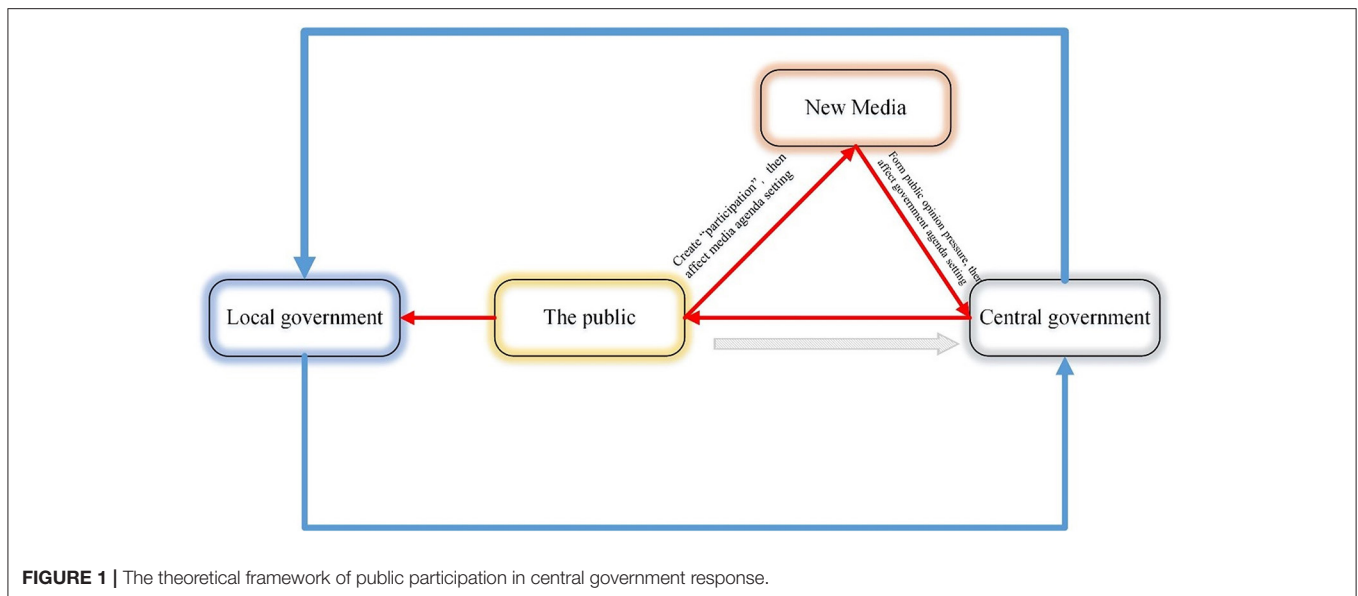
New Media

Create "participation", then affect media agenda setting

Form public opinion pressure, then affect government agenda setting

Local government

The public

Central government

**FIGURE 1 |** The theoretical framework of public participation in central government response.